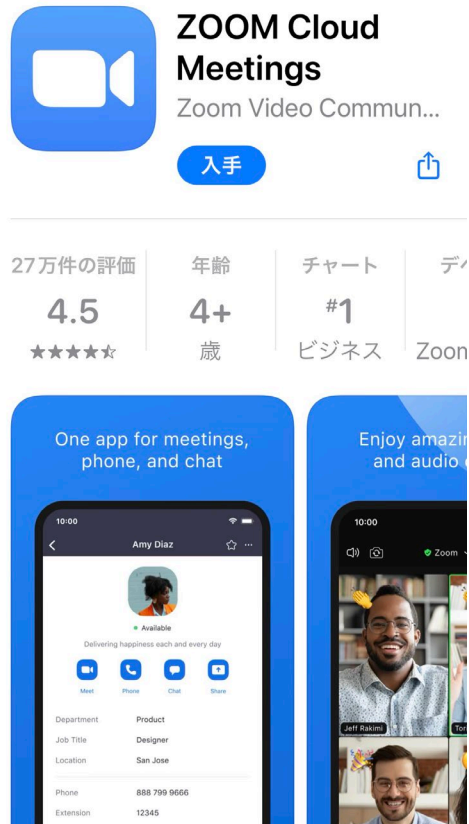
ZOOM Cloud Meetings

Zoom Video Commun...

入手

27万件の評価
4.5
★★★★☆

年齢
4+
歳

チャート
#1
ビジネス

デ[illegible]
Zoom

One app for meetings, phone, and chat

10:00

Amy Diaz

Available

Delivering happiness each and every day

Meet
Phone
Chat
Share

Department Product
Job Title Designer
Location San Jose

Phone 888 799 9666
Extension 12345

Enjoy amazin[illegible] and audio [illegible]

10:00

Zoom

Jeff Rakimi
Tor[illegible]